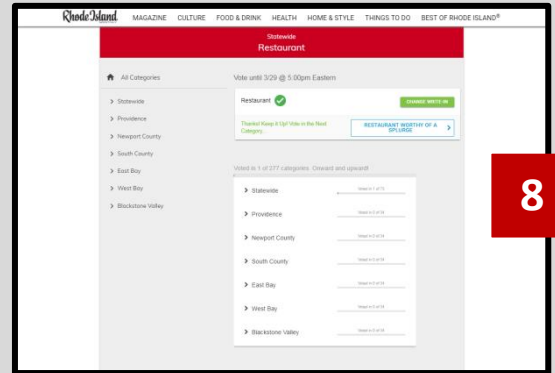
Rhode Island MAGAZINE CULTURE FOOD & DRINK HEALTH HOME & STYLE THINGS TO DO BEST OF RHODE ISLAND®

Statewide
Restaurant

All Categories

Statewide
Providence
Newport County
South County
East Bay
West Bay
Blackstone Valley

Vote until 3/29 @ 5:00pm Eastern

Restaurant

CHANGE WRITE IN

Thanks! Keep it Up! Vote in the Next Category.

RESTAURANT WORTHY OF A SPLURGE

Voted in 1 of 277 categories. Onward and upward!

Statewide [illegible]
Providence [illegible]
Newport County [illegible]
South County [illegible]
East Bay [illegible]
West Bay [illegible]
Blackstone Valley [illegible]

8